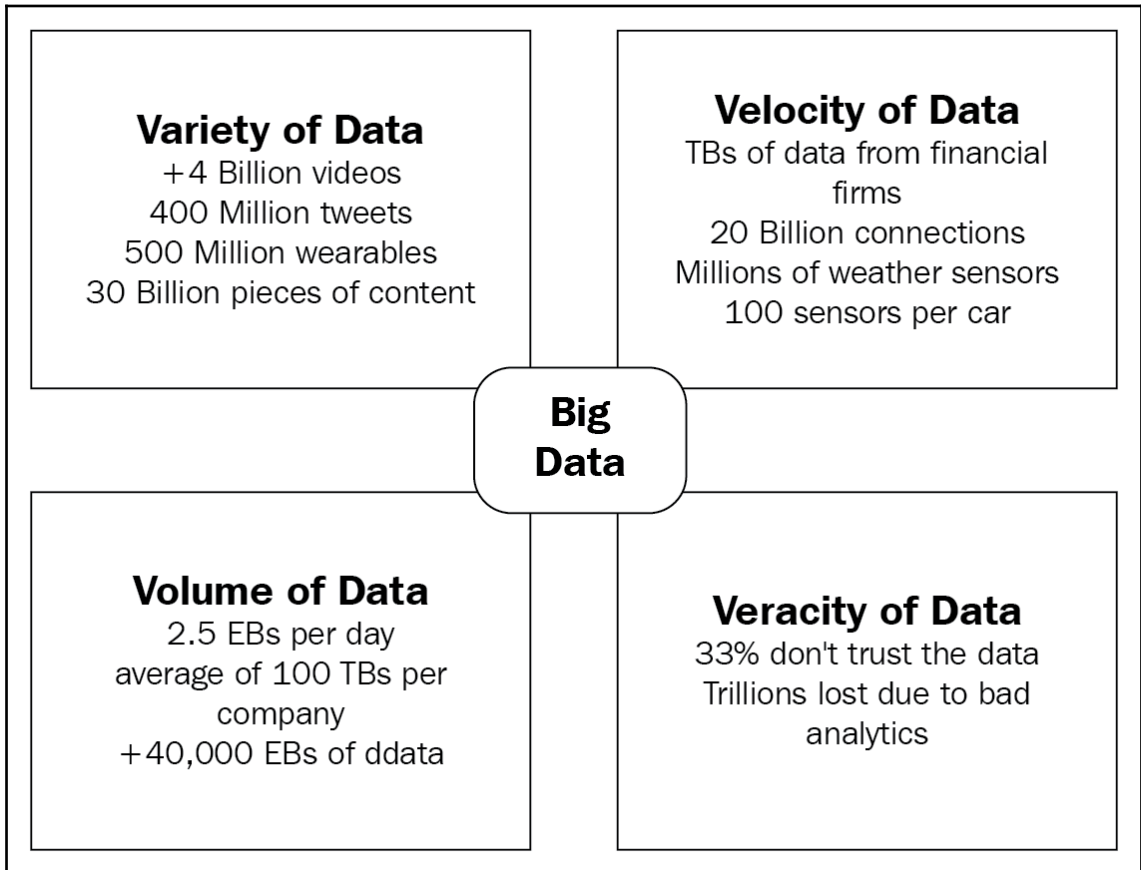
Variety of Data
+4 Billion videos
400 Million tweets
500 Million wearables
30 Billion pieces of content

Velocity of Data
TBs of data from financial firms
20 Billion connections
Millions of weather sensors
100 sensors per car

Big Data

Volume of Data
2.5 EBs per day
average of 100 TBs per company
+40,000 EBs of ddata

Veracity of Data
33% don't trust the data
Trillions lost due to bad analytics